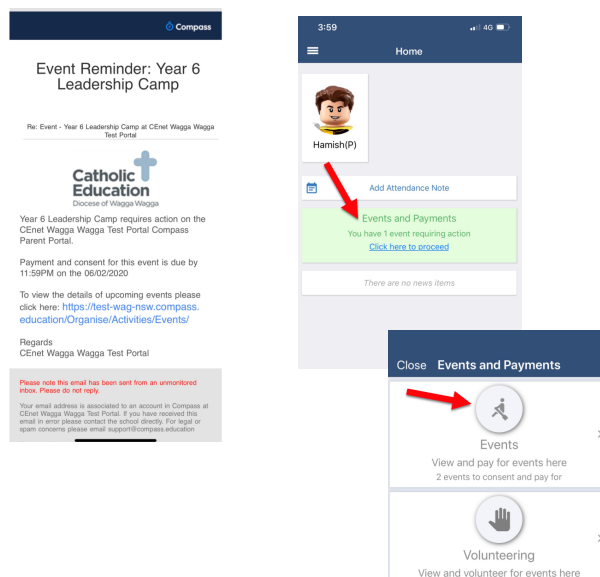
Compass

Event Reminder: Year 6 Leadership Camp

Re: Event - Year 6 Leadership Camp at CEnet Wagga Wagga Test Portal

Catholic Education
Diocese of Wagga Wagga

Year 6 Leadership Camp requires action on the CEnet Wagga Wagga Test Portal Compass Parent Portal.

Payment and consent for this event is due by 11:59PM on the 06/02/2020

To view the details of upcoming events please click here: https://test-wag-nsw.compass.education/Organise/Activities/Events/

Regards
CEnet Wagga Wagga Test Portal

Please note this email has been sent from an unmonitored inbox. Please do not reply.

Your email address is associated to an account in Compass at CEnet Wagga Wagga Test Portal. If you have received this email in error please contact the school directly. For legal or spam concerns please email support@compass.education

3:59
4G
Home

Hamish(P)

Add Attendance Note

Events and Payments
You have 1 event requiring action
Click here to proceed

There are no news items

Close Events and Payments

Events
View and pay for events here
2 events to consent and pay for

Volunteering
View and volunteer for events here